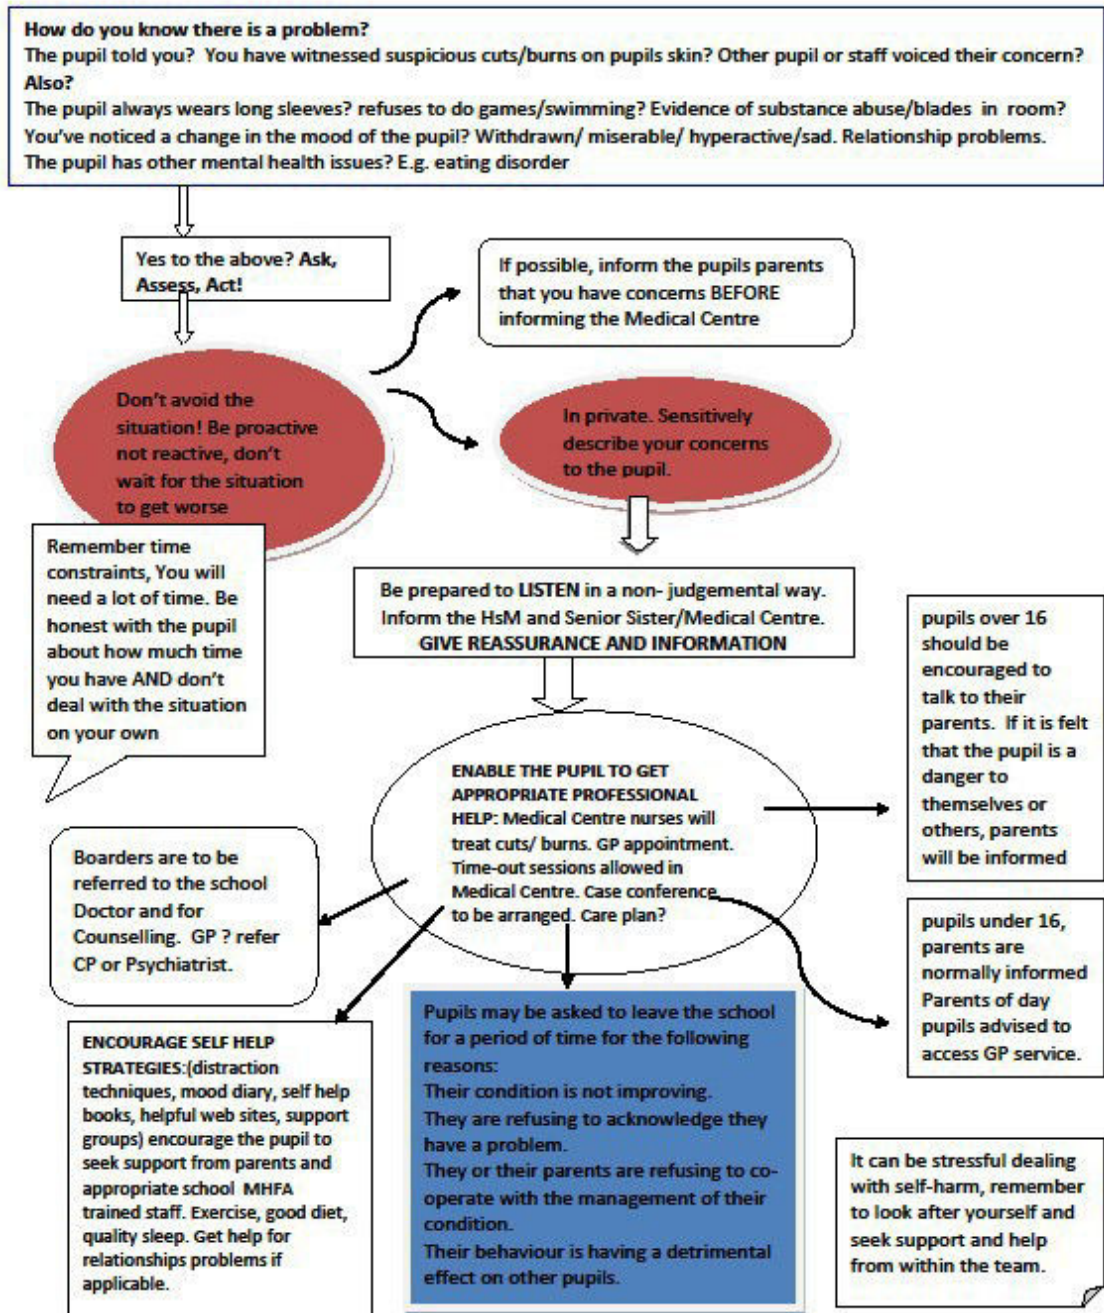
**How do you know there is a problem?**
The pupil told you? You have witnessed suspicious cuts/burns on pupils skin? Other pupil or staff voiced their concern?
**Also?**
The pupil always wears long sleeves? refuses to do games/swimming? Evidence of substance abuse/blades in room? You've noticed a change in the mood of the pupil? Withdrawn/ miserable/ hyperactive/sad. Relationship problems. The pupil has other mental health issues? E.g. eating disorder

Yes to the above? Ask, Assess, Act!

If possible, inform the pupils parents that you have concerns BEFORE informing the Medical Centre

Don't avoid the situation! Be proactive not reactive, don't wait for the situation to get worse

In private. Sensitively describe your concerns to the pupil.

Remember time constraints, You will need a lot of time. Be honest with the pupil about how much time you have AND don't deal with the situation on your own

Be prepared to **LISTEN** in a non- judgemental way. Inform the HsM and Senior Sister/Medical Centre. **GIVE REASSURANCE AND INFORMATION**

pupils over 16 should be encouraged to talk to their parents. If it is felt that the pupil is a danger to themselves or others, parents will be informed

**ENABLE THE PUPIL TO GET APPROPRIATE PROFESSIONAL HELP:** Medical Centre nurses will treat cuts/ burns. GP appointment. Time-out sessions allowed in Medical Centre. Case conference to be arranged. Care plan?

Boarders are to be referred to the school Doctor and for Counselling. GP ? refer CP or Psychiatrist.

pupils under 16, parents are normally informed Parents of day pupils advised to access GP service.

**ENCOURAGE SELF HELP STRATEGIES:**(distraction techniques, mood diary, self help books, helpful web sites, support groups) encourage the pupil to seek support from parents and appropriate school MHFA trained staff. Exercise, good diet, quality sleep. Get help for relationships problems if applicable.

Pupils may be asked to leave the school for a period of time for the following reasons:
Their condition is not improving.
They are refusing to acknowledge they have a problem.
They or their parents are refusing to co-operate with the management of their condition.
Their behaviour is having a detrimental effect on other pupils.

It can be stressful dealing with self-harm, remember to look after yourself and seek support and help from within the team.